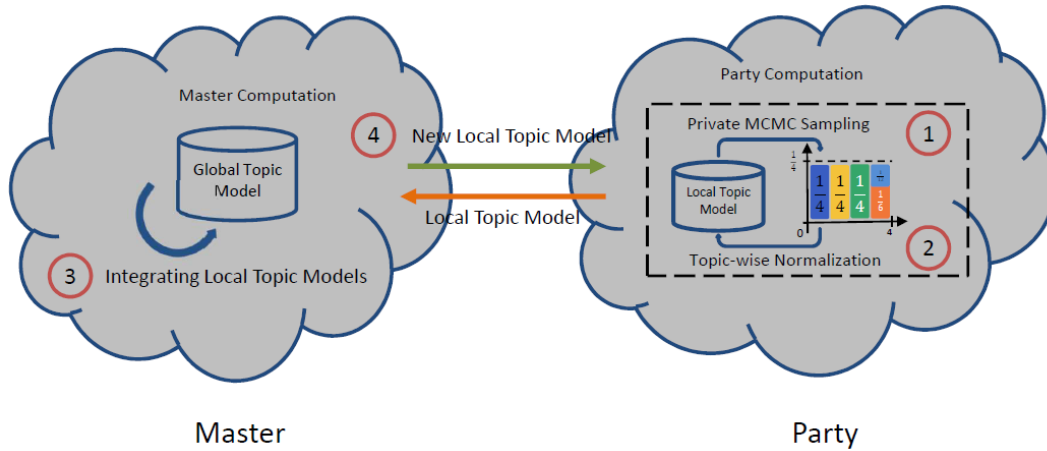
Master Computation

Global Topic Model

4

New Local Topic Model

Local Topic Model

3

Integrating Local Topic Models

Party Computation

Private MCMC Sampling

1

Local Topic Model

$\frac{1}{4}$

$\frac{1}{4}$

$\frac{1}{4}$

$\frac{1}{4}$

$\frac{1}{8}$

$\frac{1}{8}$

0

4

2

Topic-wise Normalization

Master

Party